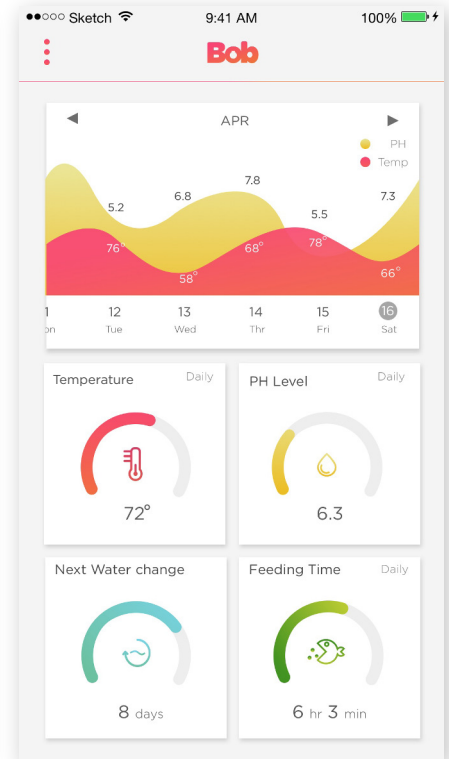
●●○○○ Sketch 9:41 AM 100%

Bob

◀ APR ▶

PH
Temp

5.2 6.8 7.8 5.5 7.3

76° 58° 68° 78° 66°

1 12 13 14 15 16
on Tue Wed Thr Fri Sat

Temperature Daily

72°

PH Level Daily

6.3

Next Water change

8 days

Feeding Time Daily

6 hr 3 min